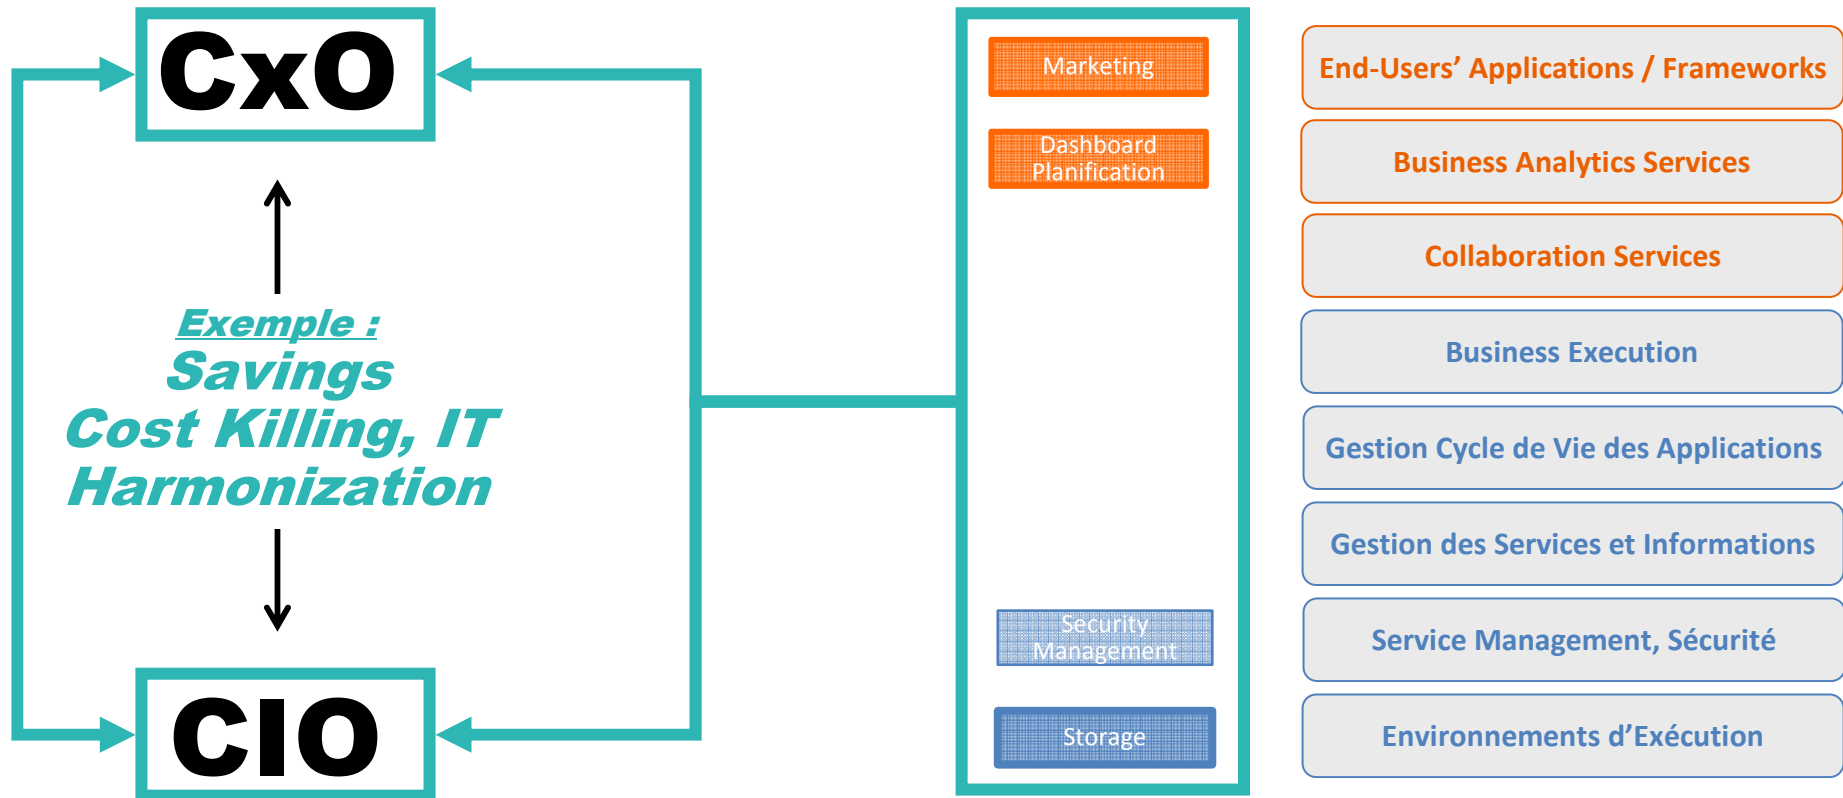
CxO

Exemple :
Savings
Cost Killing, IT
Harmonization

CIO

Marketing

Dashboard Planification

Security Management

Storage

End-Users' Applications / Frameworks

Business Analytics Services

Collaboration Services

Business Execution

Gestion Cycle de Vie des Applications

Gestion des Services et Informations

Service Management, Sécurité

Environnements d'Exécution